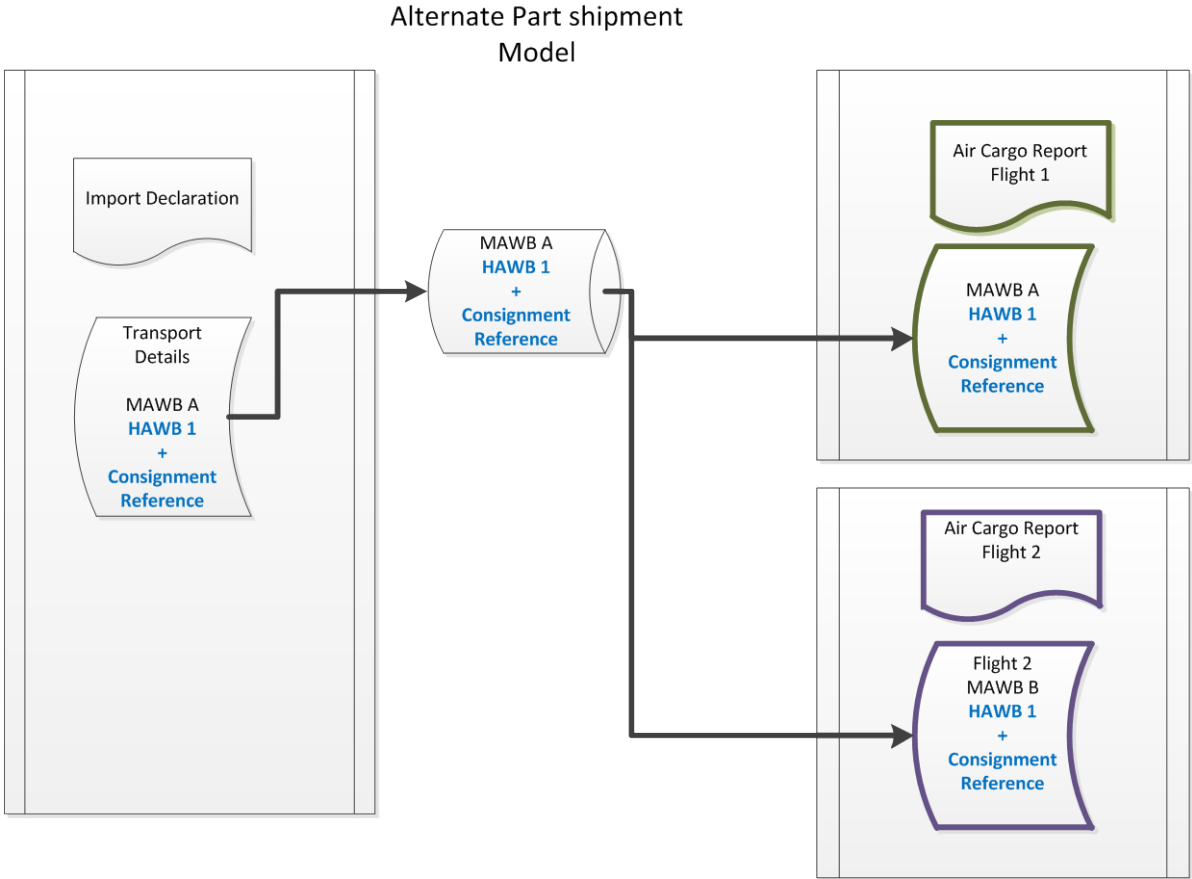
Alternate Part shipment Model

Import Declaration

Transport Details

MAWB A
HAWB 1
+
Consignment Reference

MAWB A
HAWB 1
+
Consignment Reference

Air Cargo Report Flight 1

MAWB A
HAWB 1
+
Consignment Reference

Air Cargo Report Flight 2

Flight 2
MAWB B
HAWB 1
+
Consignment Reference